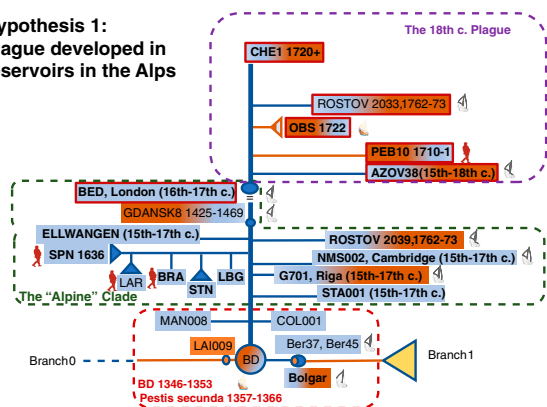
ypothesis 1:
lague developed in
servoirs in the Alps

The 18th c. Plague

CHE1 1720+

ROSTOV 2033,1762-73

OBS 1722

PEB10 1710-1

AZOV38(15th-18th c.)

BED, London (16th-17th c.)

GDANSK8 1425-1469

ELLWANGEN (15th-17th c.)

ROSTOV 2039,1762-73

SPN 1636

NMS002, Cambridge (15th-17th c.)

LAR

BRA

STN

LBG

G701, Riga (15th-17th c.)

STA001 (15th-17th c.)

The "Alpine" Clade

MAN008

COL001

LAI009

BD

Ber37, Ber45

Branch0

Branch1

Bolgar

BD 1346-1353
Pestis secunda 1357-1366